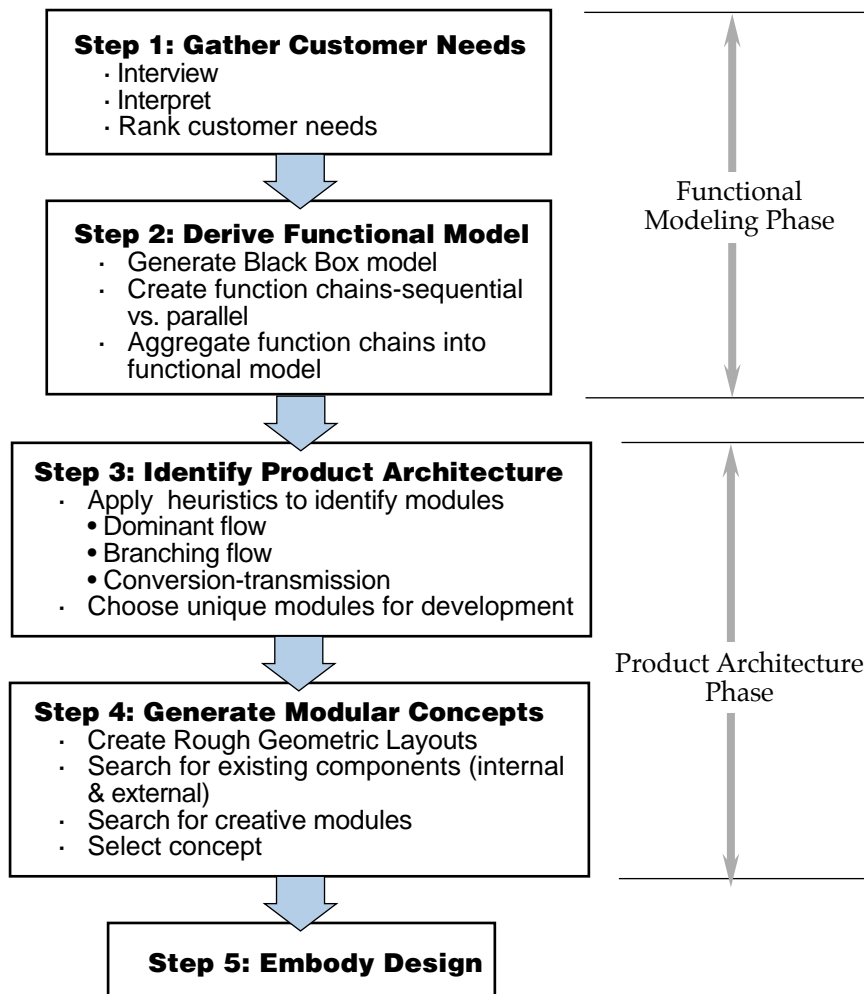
Step 1: Gather Customer Needs
· Interview
· Interpret
· Rank customer needs

Step 2: Derive Functional Model
· Generate Black Box model
· Create function chains-sequential vs. parallel
· Aggregate function chains into functional model

Step 3: Identify Product Architecture
· Apply heuristics to identify modules
• Dominant flow
• Branching flow
• Conversion-transmission
· Choose unique modules for development

Step 4: Generate Modular Concepts
· Create Rough Geometric Layouts
· Search for existing components (internal & external)
· Search for creative modules
· Select concept

Step 5: Embody Design

Functional Modeling Phase

Product Architecture Phase